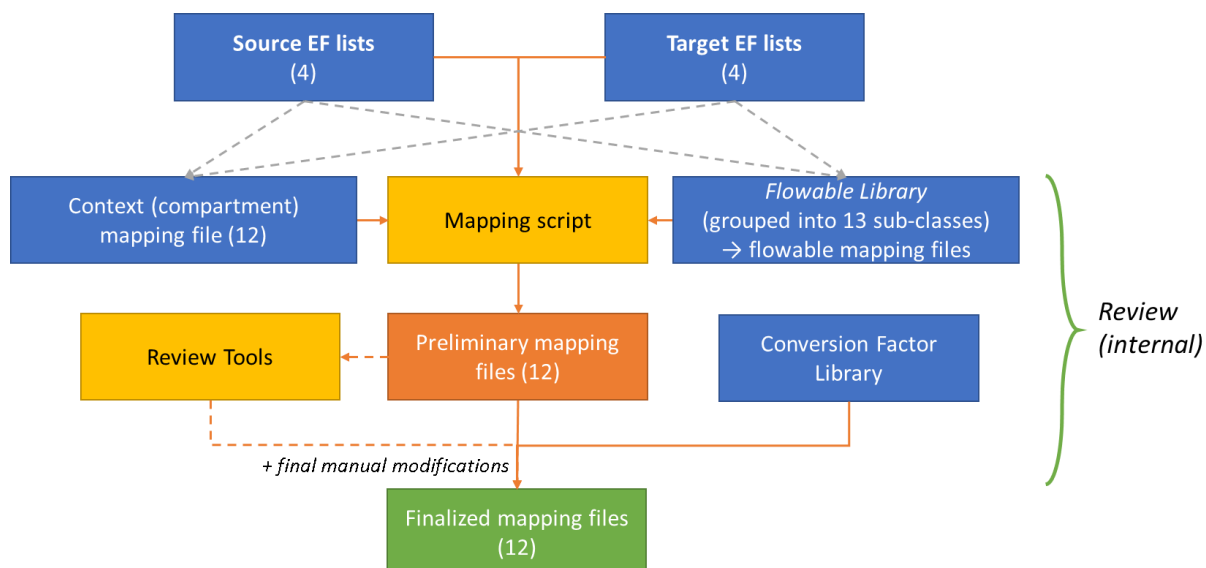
Source EF lists
(4)

Target EF lists
(4)

Context (compartment) mapping file (12)

Mapping script

Flowable Library
(grouped into 13 sub-classes)
→ flowable mapping files

Review Tools

Preliminary mapping files (12)

Conversion Factor Library

Review (internal)

+ final manual modifications

Finalized mapping files
(12)